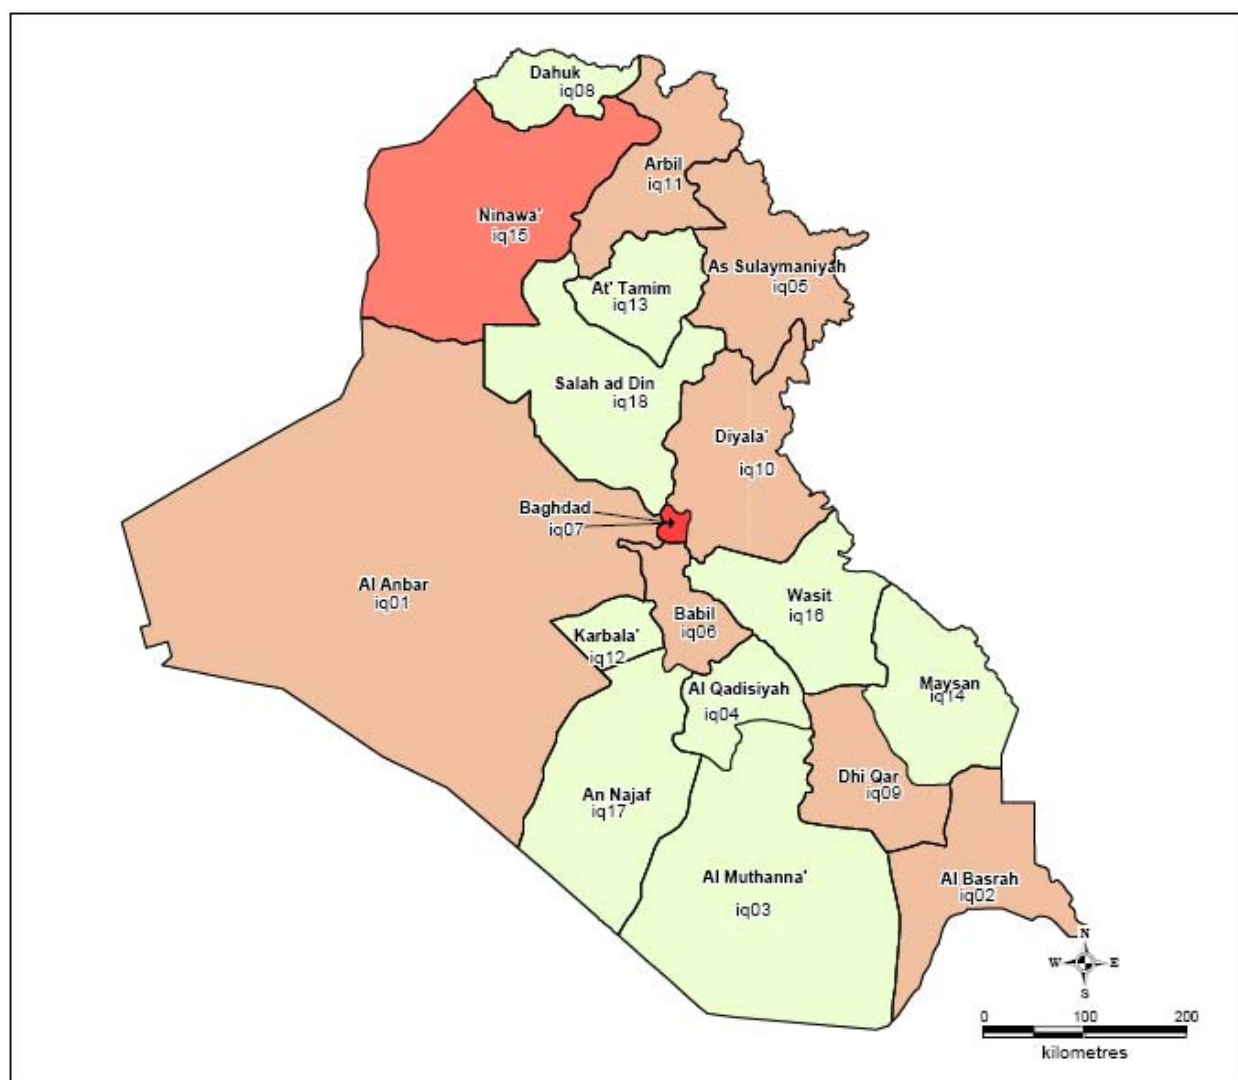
Dahuk
iq08

Arbil
iq11

Ninawa'
iq15

At' Tamim
iq13

As Sulaymaniyah
iq05

Salah ad Din
iq18

Diyala'
iq10

Baghdad
iq07

Al Anbar
iq01

Wasit
iq16

Babil
iq06

Karbala'
iq12

Maysan
iq14

Al Qadisiyah
iq04

Dhi Qar
iq09

An Najaf
iq17

Al Muthanna'
iq03

Al Basrah
iq02

N
W
E
S

0
100
200
kilometres